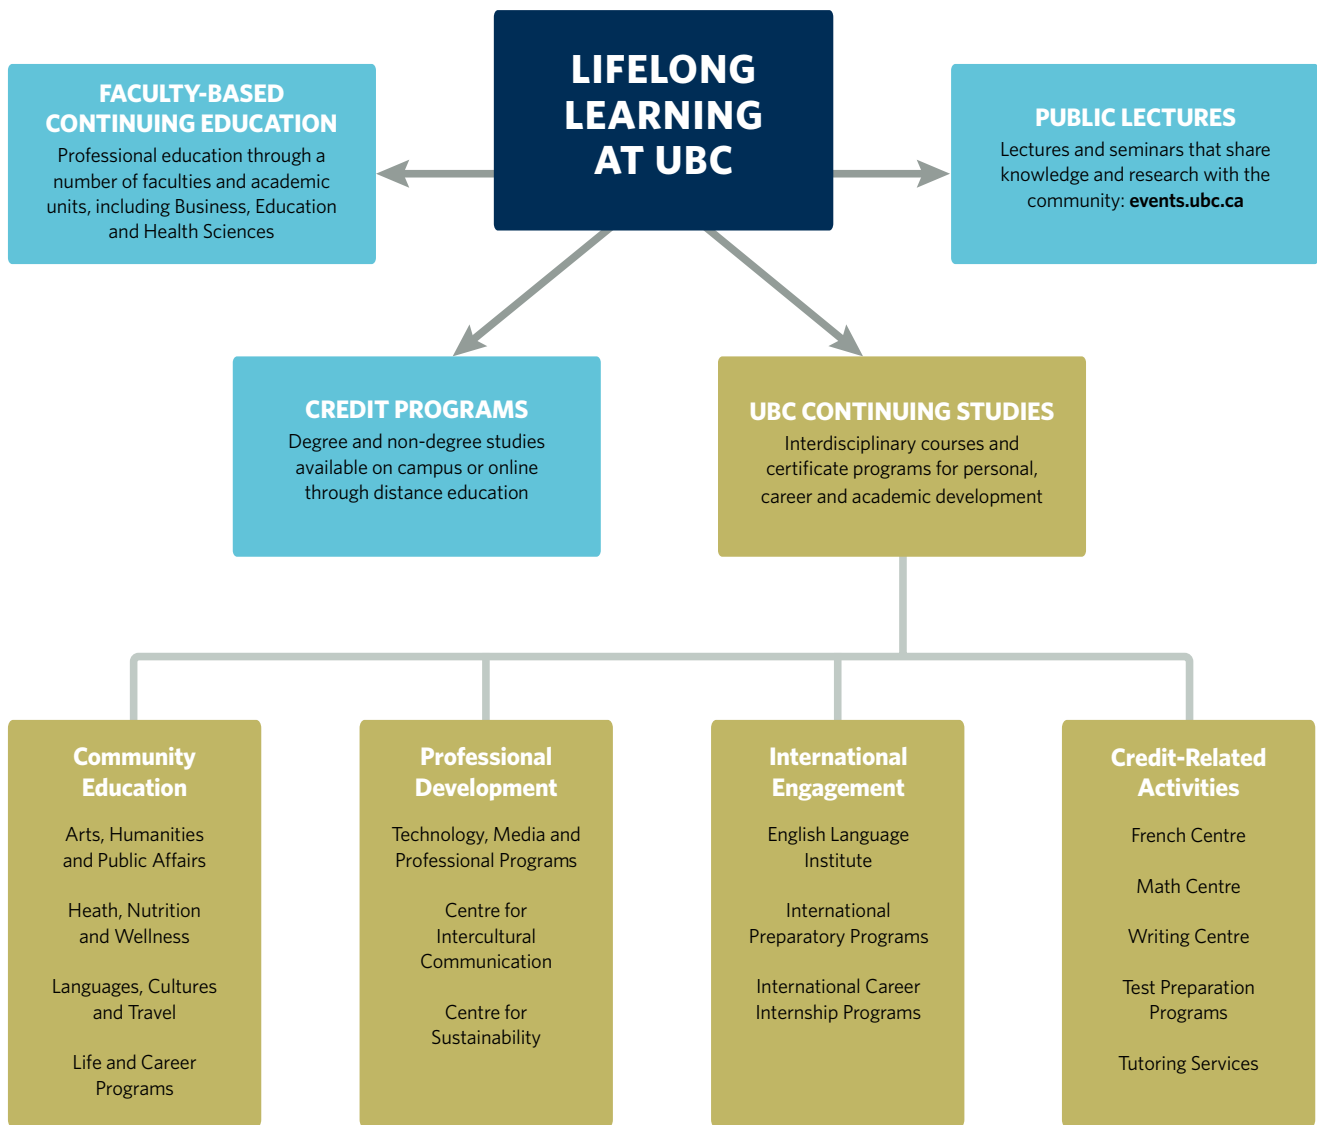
LIFELONG LEARNING AT UBC

FACULTY-BASED CONTINUING EDUCATION
Professional education through a number of faculties and academic units, including Business, Education and Health Sciences

PUBLIC LECTURES
Lectures and seminars that share knowledge and research with the community: events.ubc.ca

CREDIT PROGRAMS
Degree and non-degree studies available on campus or online through distance education

UBC CONTINUING STUDIES
Interdisciplinary courses and certificate programs for personal, career and academic development

Community Education
Arts, Humanities and Public Affairs
Heath, Nutrition and Wellness
Languages, Cultures and Travel
Life and Career Programs

Professional Development
Technology, Media and Professional Programs
Centre for Intercultural Communication
Centre for Sustainability

International Engagement
English Language Institute
International Preparatory Programs
International Career Internship Programs

Credit-Related Activities
French Centre
Math Centre
Writing Centre
Test Preparation Programs
Tutoring Services